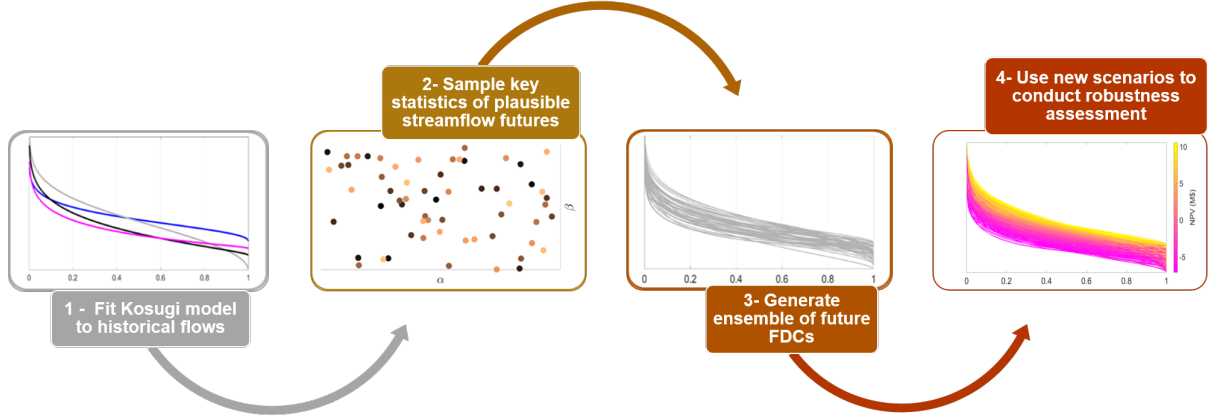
1 - Fit Kosugi model to historical flows

2- Sample key statistics of plausible streamflow futures

3- Generate ensemble of future FDCs

4- Use new scenarios to conduct robustness assessment

0
0.2
0.4
0.6
0.8
1

$\beta$
$\alpha$

0
0.2
0.4
0.6
0.8
1

10
5
0
-5
NPV (M$)

0
0.2
0.4
0.6
0.8
1